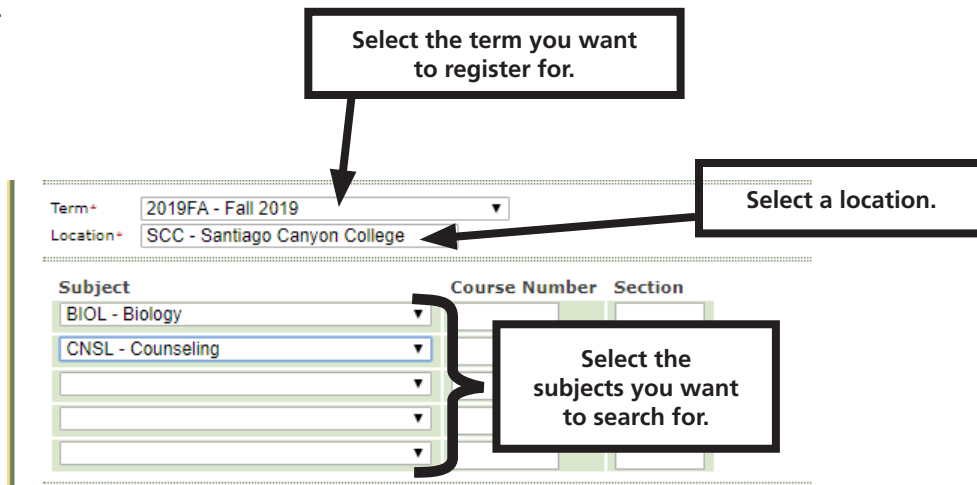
Select the term you want to register for.

Term* 2019FA - Fall 2019

Location* SCC - Santiago Canyon College

Select a location.

Subject

Course Number

Section

BIOL - Biology

CNSL - Counseling

Select the subjects you want to search for.